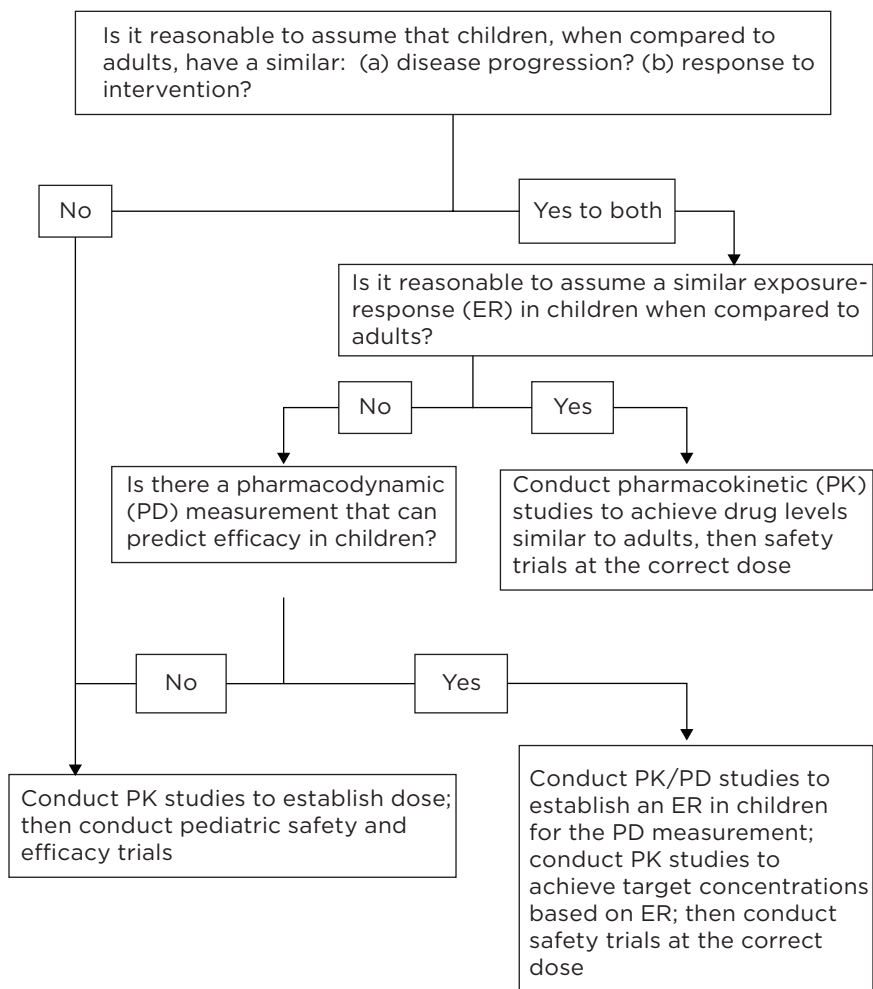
Is it reasonable to assume that children, when compared to adults, have a similar: (a) disease progression? (b) response to intervention?

No

Yes to both

Is it reasonable to assume a similar exposure-response (ER) in children when compared to adults?

No

Yes

Is there a pharmacodynamic (PD) measurement that can predict efficacy in children?

Conduct pharmacokinetic (PK) studies to achieve drug levels similar to adults, then safety trials at the correct dose

No

Yes

Conduct PK studies to establish dose; then conduct pediatric safety and efficacy trials

Conduct PK/PD studies to establish an ER in children for the PD measurement; conduct PK studies to achieve target concentrations based on ER; then conduct safety trials at the correct dose